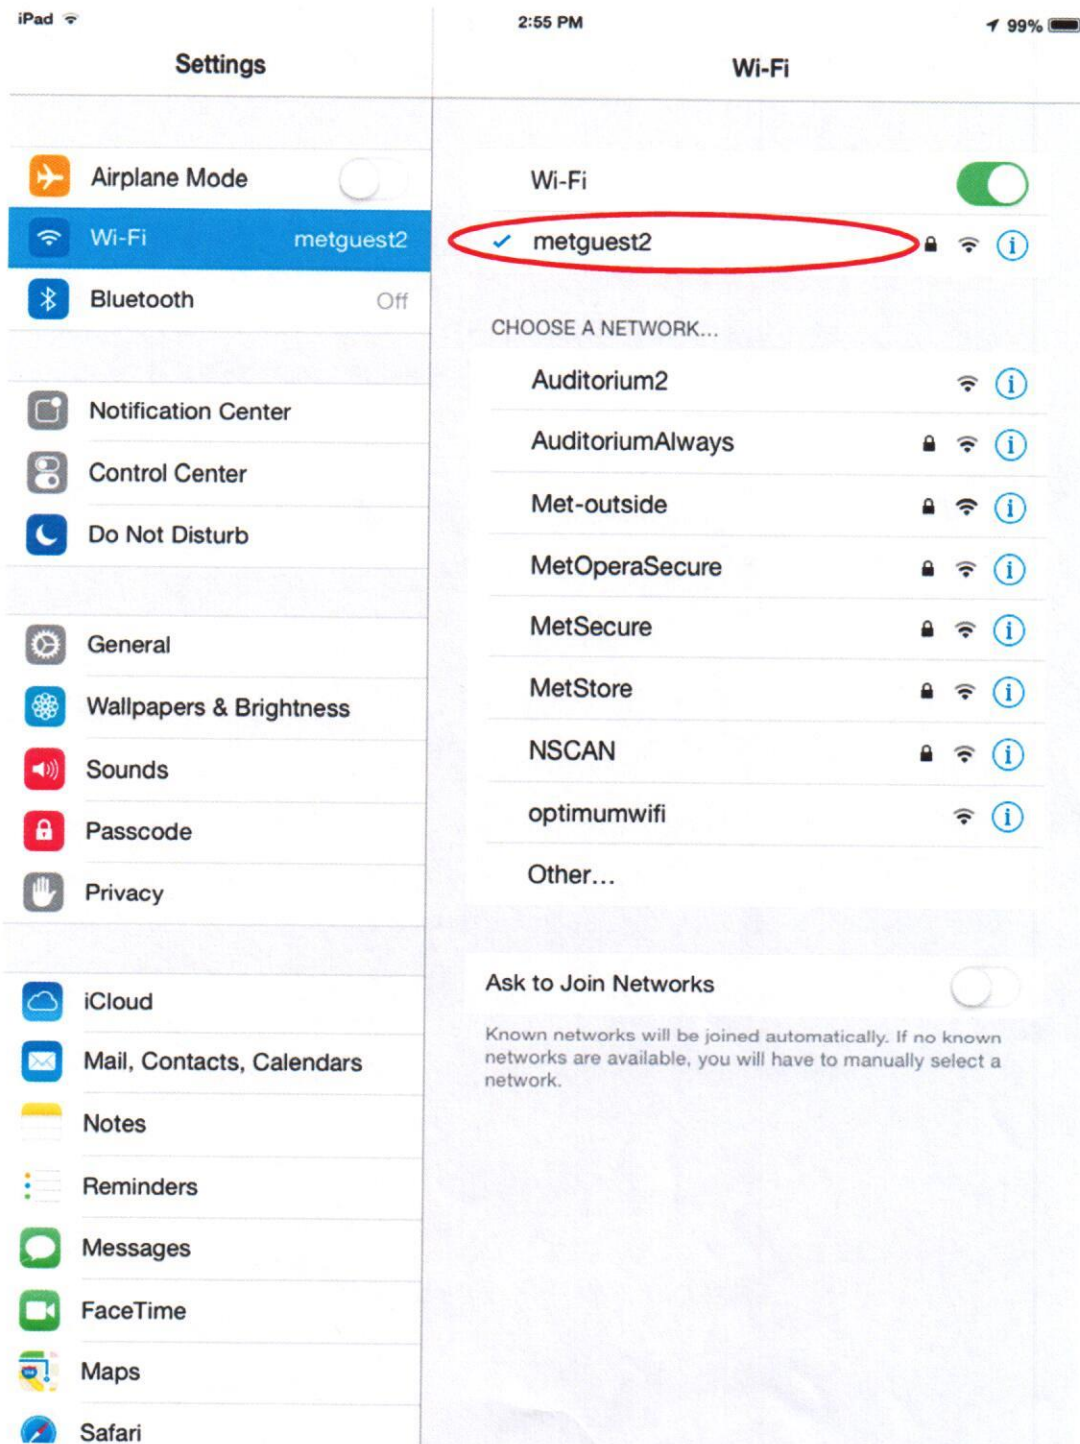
iPad 2:55 PM 99%

Settings

Airplane Mode
Wi-Fi metguest2
Bluetooth Off

Notification Center
Control Center
Do Not Disturb

General
Wallpapers & Brightness
Sounds
Passcode
Privacy

iCloud
Mail, Contacts, Calendars
Notes
Reminders
Messages
FaceTime
Maps
Safari

Wi-Fi

Wi-Fi
✓ metguest2

CHOOSE A NETWORK...
Auditorium2
AuditoriumAlways
Met-outside
MetOperaSecure
MetSecure
MetStore
NSCAN
optimumwifi
Other...

Ask to Join Networks

Known networks will be joined automatically. If no known networks are available, you will have to manually select a network.